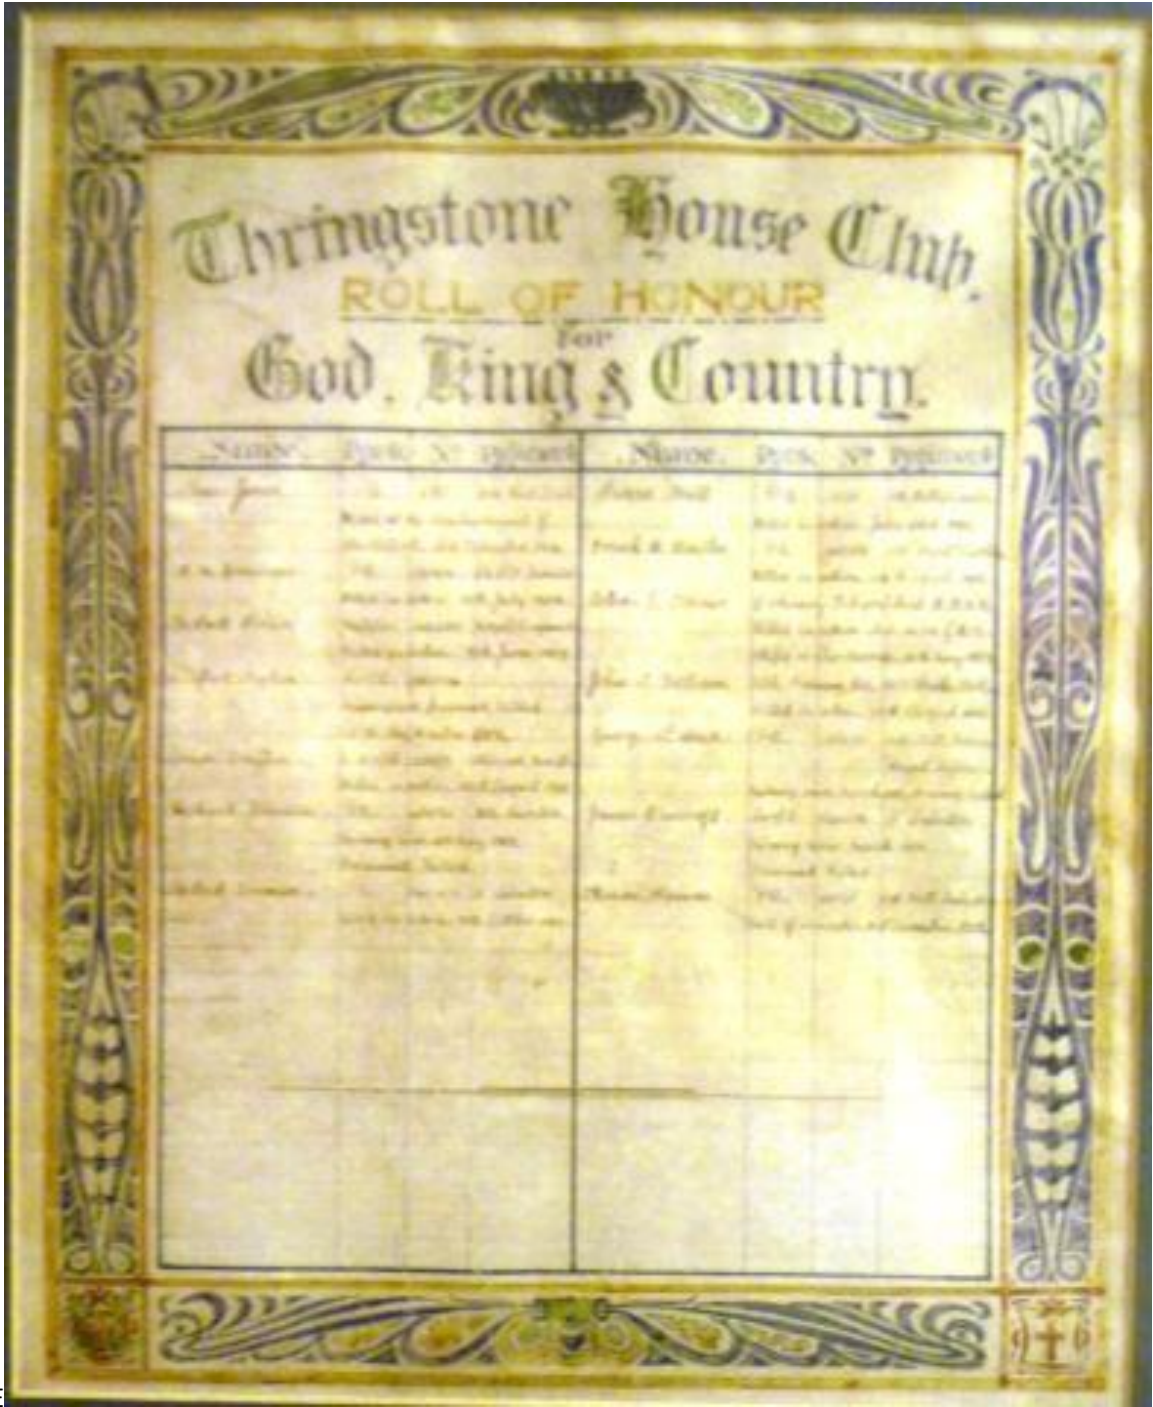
Thringstone House Club.
ROLL OF HONOUR
for
God, King & Country.

| Name. | Rank. No. Regiment. | Name. | Rank. No. Regiment. |
|---|---|---|---|
| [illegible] | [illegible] | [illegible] | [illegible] |
| | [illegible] | Frank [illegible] | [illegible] |
| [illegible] | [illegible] | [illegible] | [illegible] |
| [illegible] | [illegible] | John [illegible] | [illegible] |
| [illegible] | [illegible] | George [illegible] | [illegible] |
| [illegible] | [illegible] | James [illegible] | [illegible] |
| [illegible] | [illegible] | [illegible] | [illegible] |

19 16